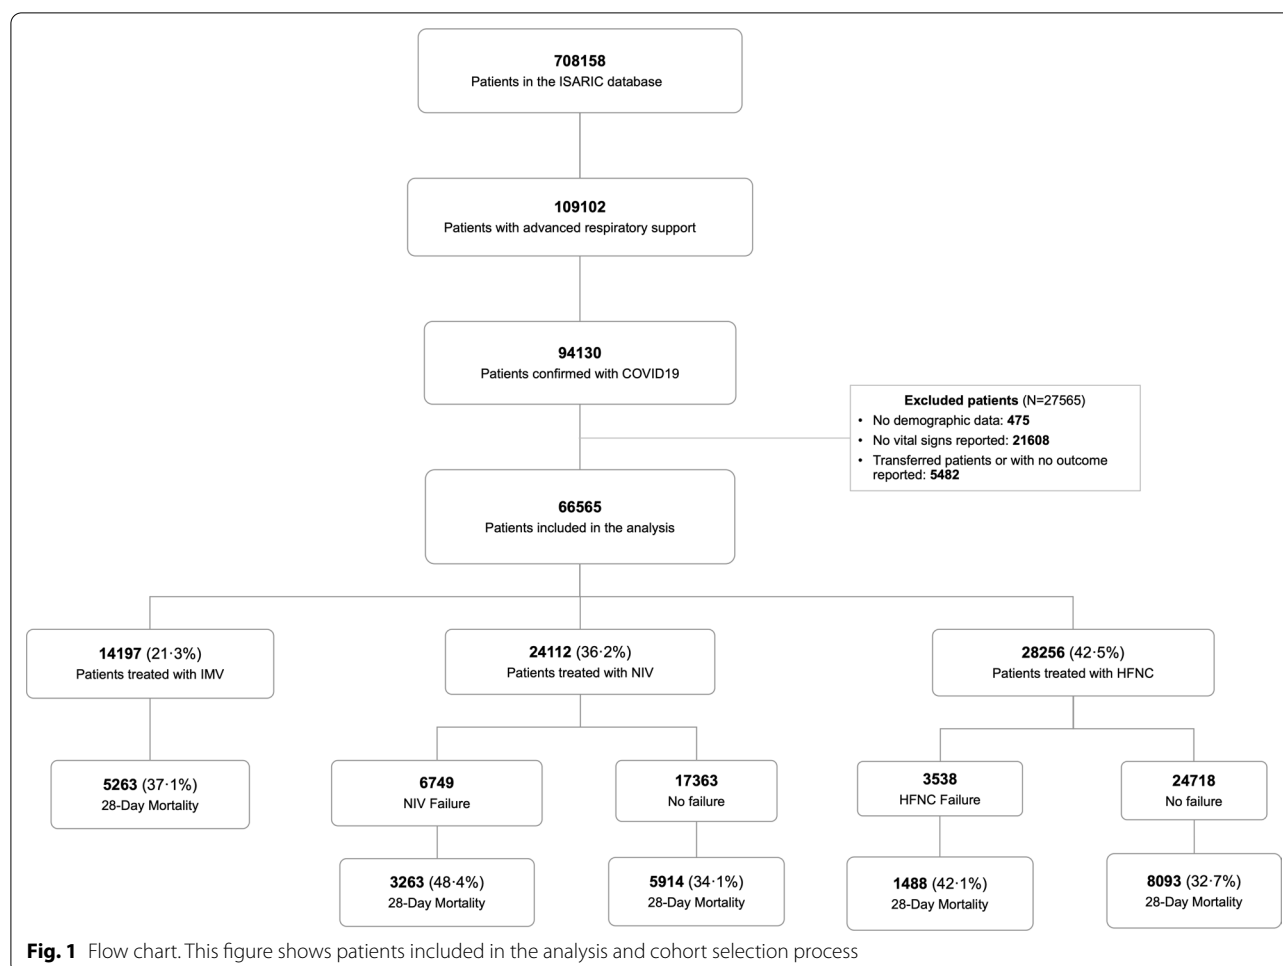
708158
Patients in the ISARIC database

109102
Patients with advanced respiratory support

94130
Patients confirmed with COVID19

Excluded patients (N=27565)
• No demographic data: 475
• No vital signs reported: 21608
• Transferred patients or with no outcome reported: 5482

66565
Patients included in the analysis

14197 (21·3%)
Patients treated with IMV

24112 (36·2%)
Patients treated with NIV

28256 (42·5%)
Patients treated with HFNC

5263 (37·1%)
28-Day Mortality

6749
NIV Failure

17363
No failure

3538
HFNC Failure

24718
No failure

3263 (48·4%)
28-Day Mortality

5914 (34·1%)
28-Day Mortality

1488 (42·1%)
28-Day Mortality

8093 (32·7%)
28-Day Mortality

Fig. 1 Flow chart. This figure shows patients included in the analysis and cohort selection process